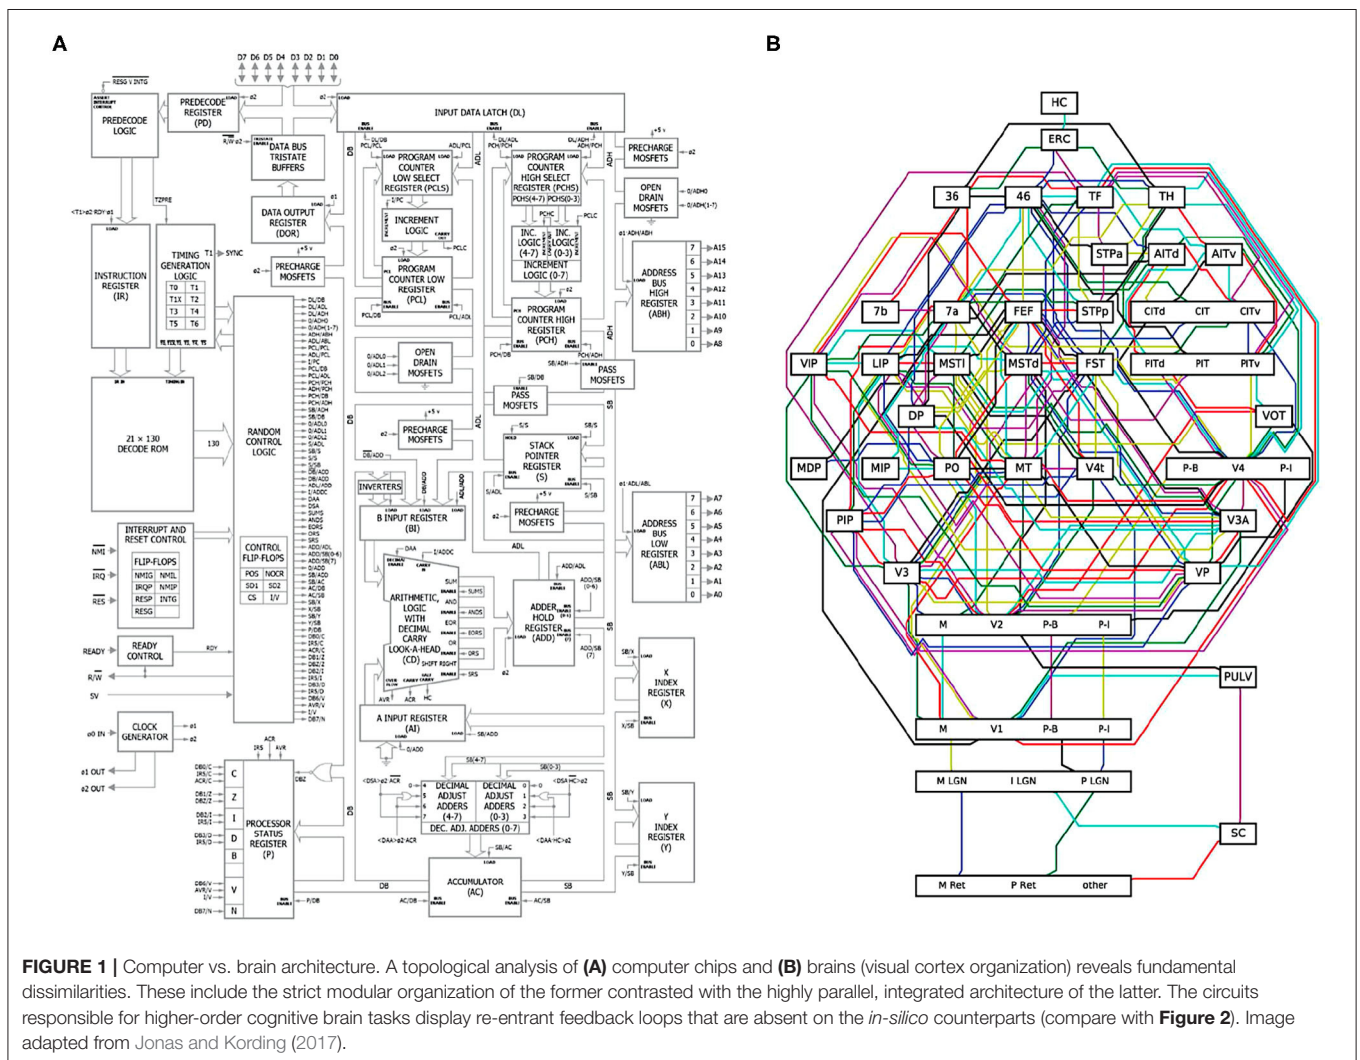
A

D7 D6 D5 D4 D3 D2 D1 D0

RESG V INTG

PREDECODE LOGIC

PREDECODE REGISTER (PD)

INPUT DATA LATCH (DL)

DATA BUS TRISTATE BUFFERS

PROGRAM COUNTER LOW SELECT REGISTER (PCLS)

PROGRAM COUNTER HIGH SELECT REGISTER (PCHS)

PRECHARGE MOSFETS

OPEN DRAIN MOSFETS

DATA OUTPUT REGISTER (DOR)

INCREMENT LOGIC

INC. LOGIC (4-7)

INC. LOGIC (0-3)

INCREMENT LOGIC (0-7)

TIMING GENERATION LOGIC

T1 SYNC

PRECHARGE MOSFETS

INSTRUCTION REGISTER (IR)

PROGRAM COUNTER LOW REGISTER (PCL)

PROGRAM COUNTER HIGH REGISTER (PCH)

ADDRESS BUS HIGH REGISTER (ABH)

A15 A14 A13 A12 A11 A10 A9 A8

OPEN DRAIN MOSFETS

PASS MOSFETS

PASS MOSFETS

21 × 130 DECODE ROM

130

RANDOM CONTROL LOGIC

PRECHARGE MOSFETS

STACK POINTER REGISTER (S)

PRECHARGE MOSFETS

INVERTERS

B INPUT REGISTER (BI)

ADDRESS BUS LOW REGISTER (ABL)

A7 A6 A5 A4 A3 A2 A1 A0

INTERRUPT AND RESET CONTROL

NMI IRQ RES

FLIP-FLOPS

NMIG NMIL IRQP NMIP RESP INTG RESG

CONTROL FLIP-FLOPS

POS NOCR SD1 SD2 CS I/V

ARITHMETIC LOGIC WITH DECIMAL CARRY LOOK-A-HEAD (CD)

ADDER HOLD REGISTER (ADD)

READY CONTROL

READY R/W 5V

X INDEX REGISTER (X)

A INPUT REGISTER (AI)

CLOCK GENERATOR

ø0 IN ø1 OUT ø2 OUT

PROCESSOR STATUS REGISTER (P)

C Z I D B V N

DECIMAL ADJUST ADDERS (4-7)

DECIMAL ADJUST ADDERS (0-3)

DEC. ADJ. ADDERS (0-7)

Y INDEX REGISTER (Y)

ACCUMULATOR (AC)

DB SB ADL ADH

B

HC

ERC

36 46 TF TH

STPa AITd AITv

7b 7a FEF STPp CITd CIT CITv

VIP LIP MSTl MSTd FST PITd PIT PITv

DP VOT

MDP MIP PO MT V4t P-B V4 P-I

PIP V3A

V3 VP

M V2 P-B P-I

PULV

M V1 P-B P-I

M LGN I LGN P LGN

SC

M Ret P Ret other

FIGURE 1 | Computer vs. brain architecture. A topological analysis of (A) computer chips and (B) brains (visual cortex organization) reveals fundamental dissimilarities. These include the strict modular organization of the former contrasted with the highly parallel, integrated architecture of the latter. The circuits responsible for higher-order cognitive brain tasks display re-entrant feedback loops that are absent on the in-silico counterparts (compare with Figure 2). Image adapted from Jonas and Kording (2017).